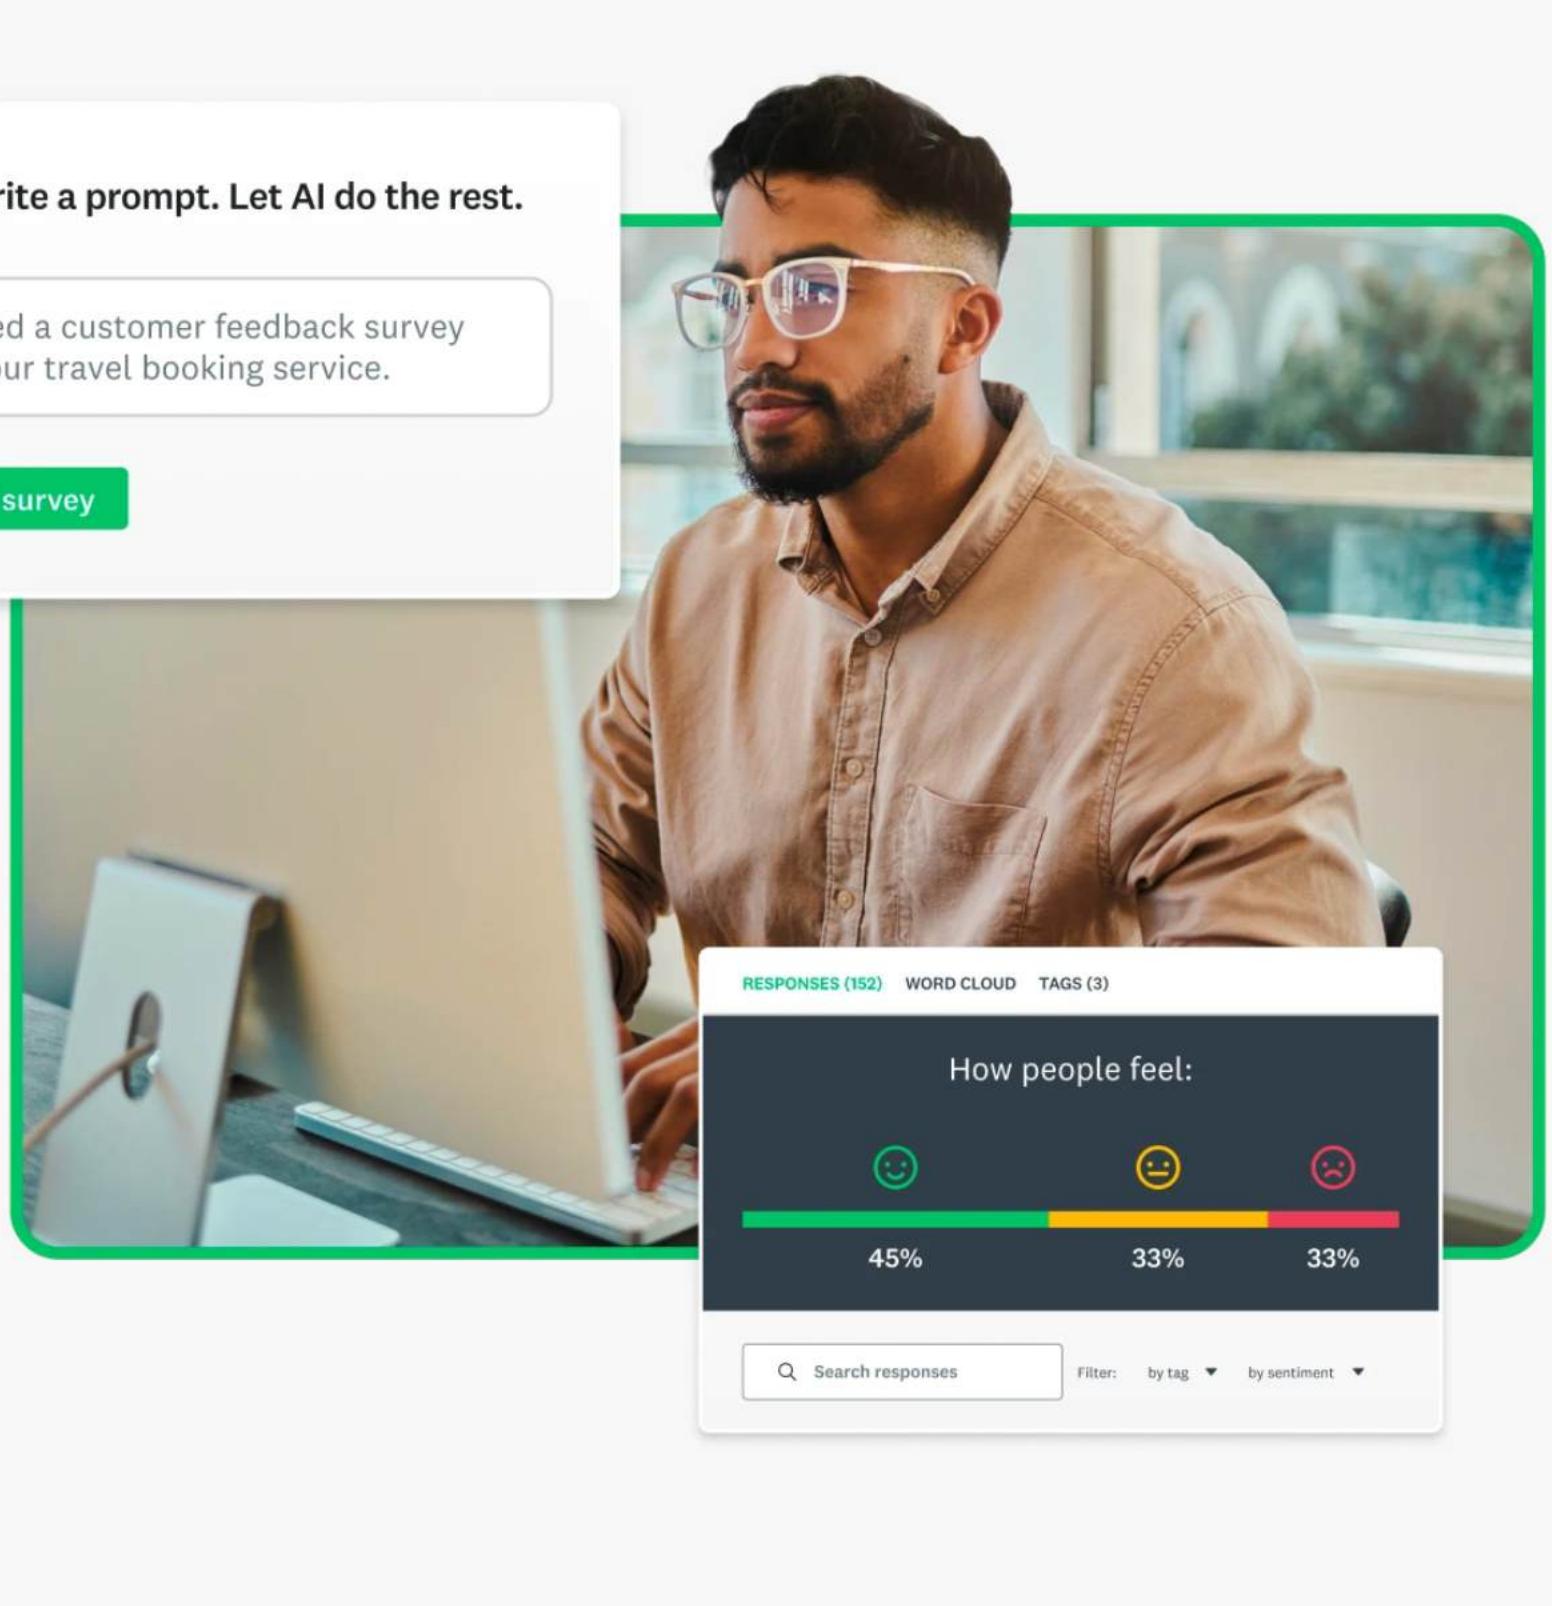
rite a prompt. Let AI do the rest.

ed a customer feedback survey
ur travel booking service.

survey

RESPONSES (152) WORD CLOUD TAGS (3)

How people feel:

45% 33% 33%

Search responses

Filter: by tag by sentiment